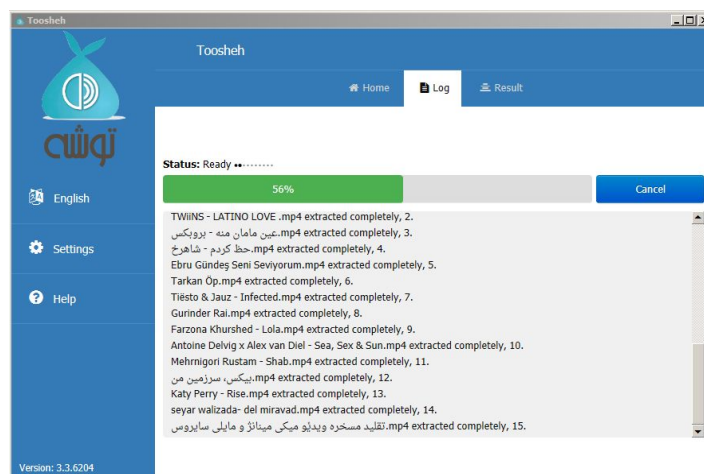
Toosheh

توشه

Toosheh

Home
Log
Result

English

Settings

Help

Status: Ready

56%

Cancel

TWiiNS - LATINO LOVE .mp4 extracted completely, 2.
عین مامان منه - بروبکس.mp4 extracted completely, 3.
حظ کردم - شاهرخ.mp4 extracted completely, 4.
Ebru Gündeş Seni Seviyorum.mp4 extracted completely, 5.
Tarkan Öp.mp4 extracted completely, 6.
Tiësto & Jauz - Infected.mp4 extracted completely, 7.
Gurinder Rai.mp4 extracted completely, 8.
Farzona Khurshed - Lola.mp4 extracted completely, 9.
Antoine Delvig x Alex van Diel - Sea, Sex & Sun.mp4 extracted completely, 10.
Mehrnigori Rustam - Shab.mp4 extracted completely, 11.
بیکس، سرزمین من.mp4 extracted completely, 12.
Katy Perry - Rise.mp4 extracted completely, 13.
seyar walizada- del miravad.mp4 extracted completely, 14.
تقلید مسخره ویدئو میکی میناژ و مایلی سایروس.mp4 extracted completely, 15.

Version: 3.3.6204